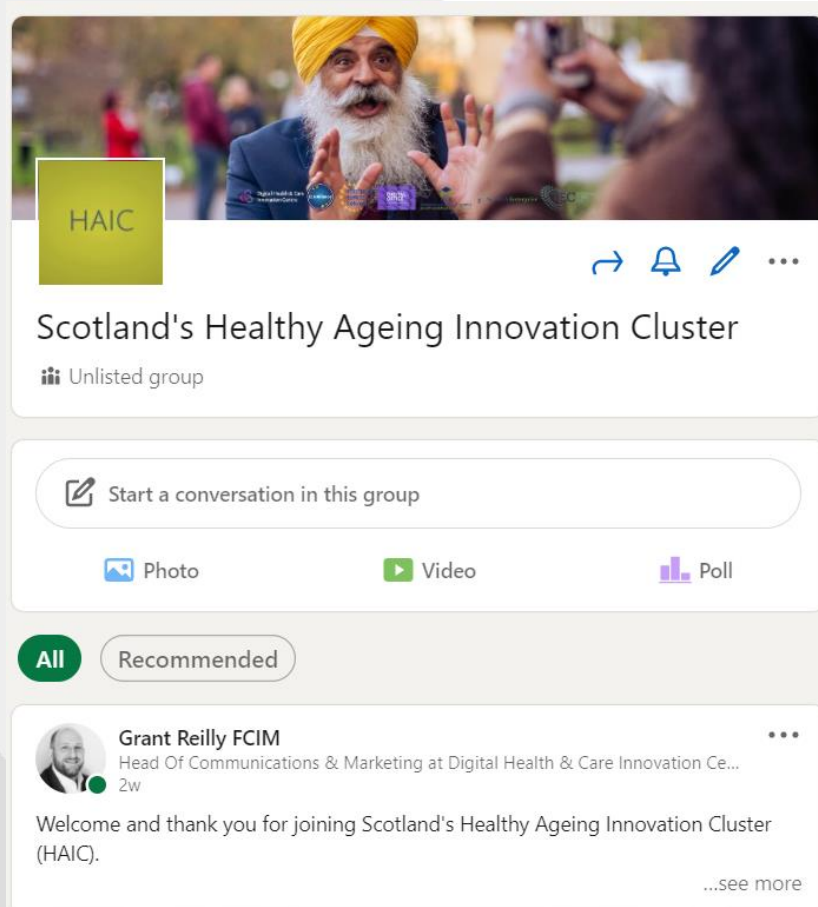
HAIC

Scotland's Healthy Ageing Innovation Cluster

Unlisted group

Start a conversation in this group

Photo

Video

Poll

All

Recommended

Grant Reilly FCIM

Head Of Communications & Marketing at Digital Health & Care Innovation Ce...

2w

Welcome and thank you for joining Scotland's Healthy Ageing Innovation Cluster (HAIC).

...see more